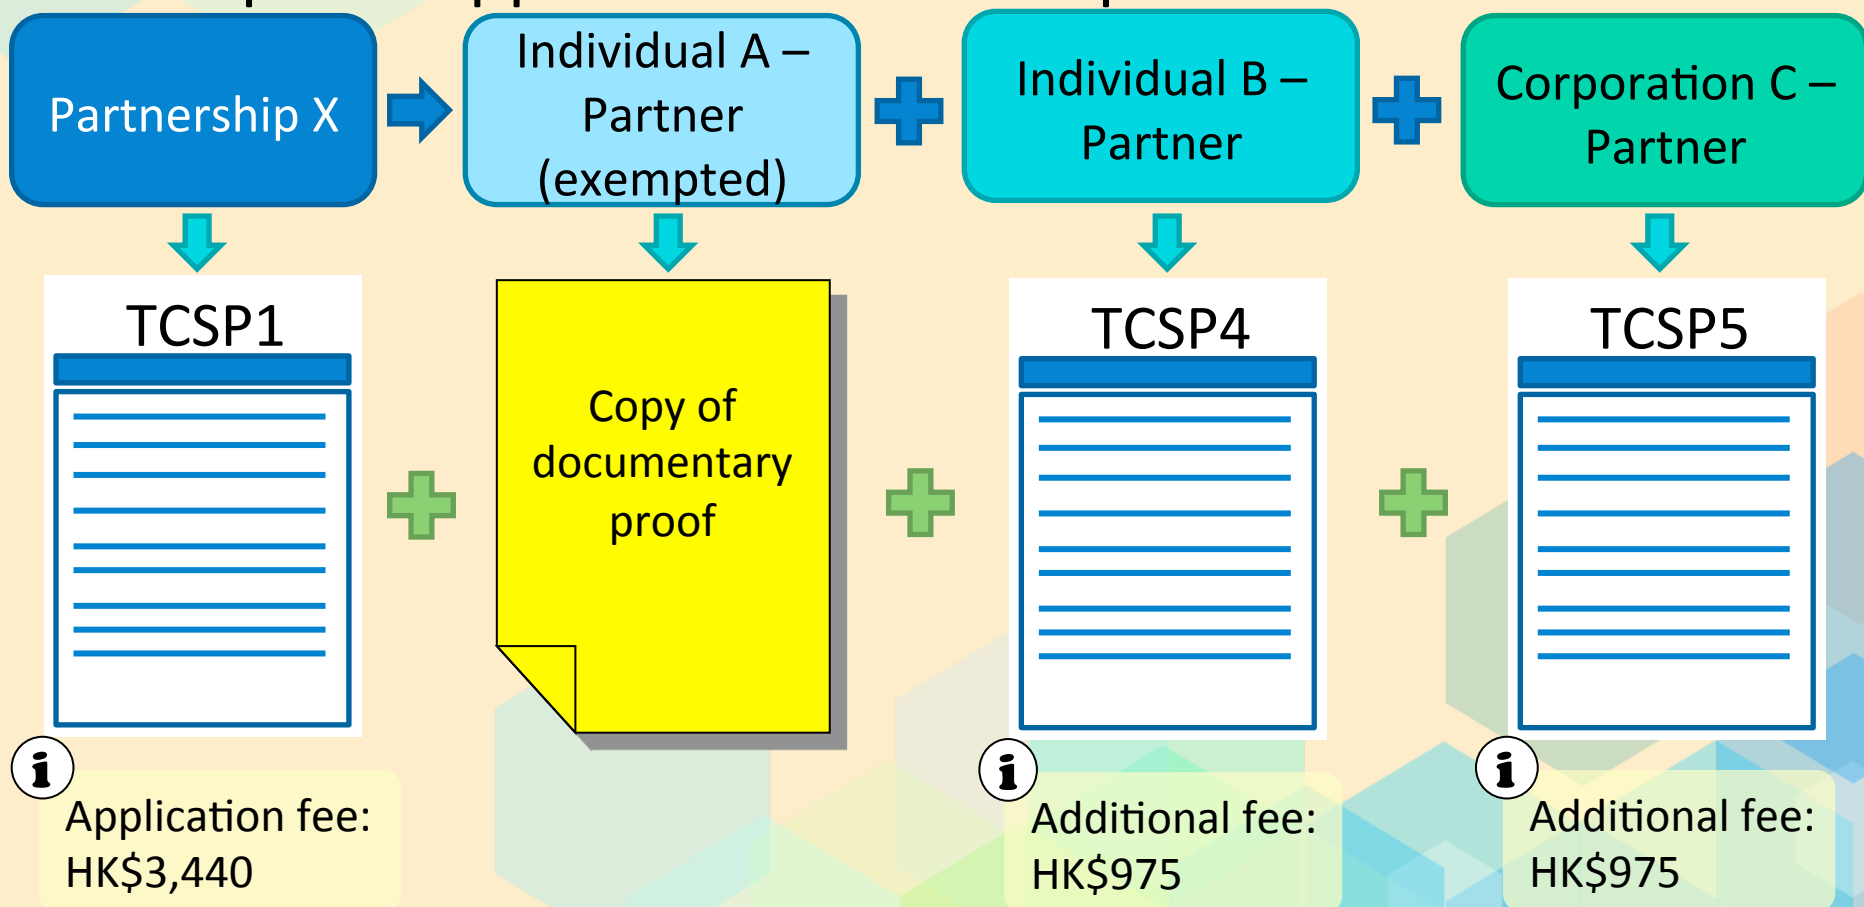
Partnership X

Individual A – Partner (exempted)

Individual B – Partner

Corporation C – Partner

TCSP1

Copy of documentary proof

TCSP4

TCSP5

i

Application fee: HK$3,440

i

Additional fee: HK$975

i

Additional fee: HK$975